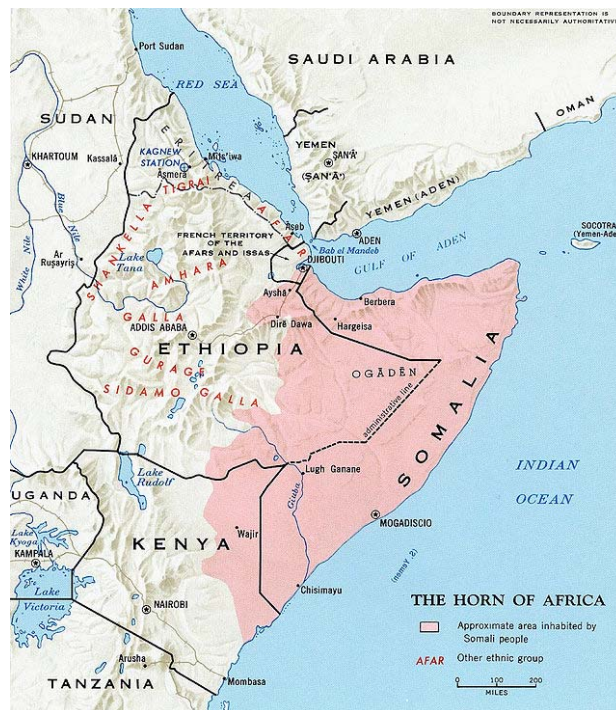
BOUNDARY REPRESENTATION IS NOT NECESSARILY AUTHORITATIVE

SAUDI ARABIA

Port Sudan

RED SEA

OMAN

SUDAN

KAGNEW STATION

YEMEN (SAN'A')

SAN'A'

KHARTOUM

Kassalā

Mits'iwa

Asmera

ERITREA

TIGRAI

AFAR

YEMEN (ADEN)

SOCOTRA (Yemen-Aden)

Blue Nile

Aseb

FRENCH TERRITORY OF THE AFARS AND ISSAS

ADEN

Bab el Mandeb

Ar Ruşayriş

DJIBOUTI

GULF OF ADEN

SHANKELLA

Lake Tana

AMHARA

White Nile

Ayshā

Berbera

GALLA

ADDIS ABABA

Dirē Dawa

Hargeisa

ETHIOPIA

GURAGE

OGĀDĒN

SIDAMO GALLA

administrative line

SOMALIA

Lake Rudolf

Lugh Ganane

INDIAN

OCEAN

UGANDA

Giuba

MOGADISCIO

Lake Kyoga

KENYA

Wajir

KAMPALA

Lake Victoria

NAIROBI

Chisimayu

THE HORN OF AFRICA

Approximate area inhabited by Somali people

AFAR Other ethnic group

Arusha

TANZANIA

Mombasa

0 100 200 MILES